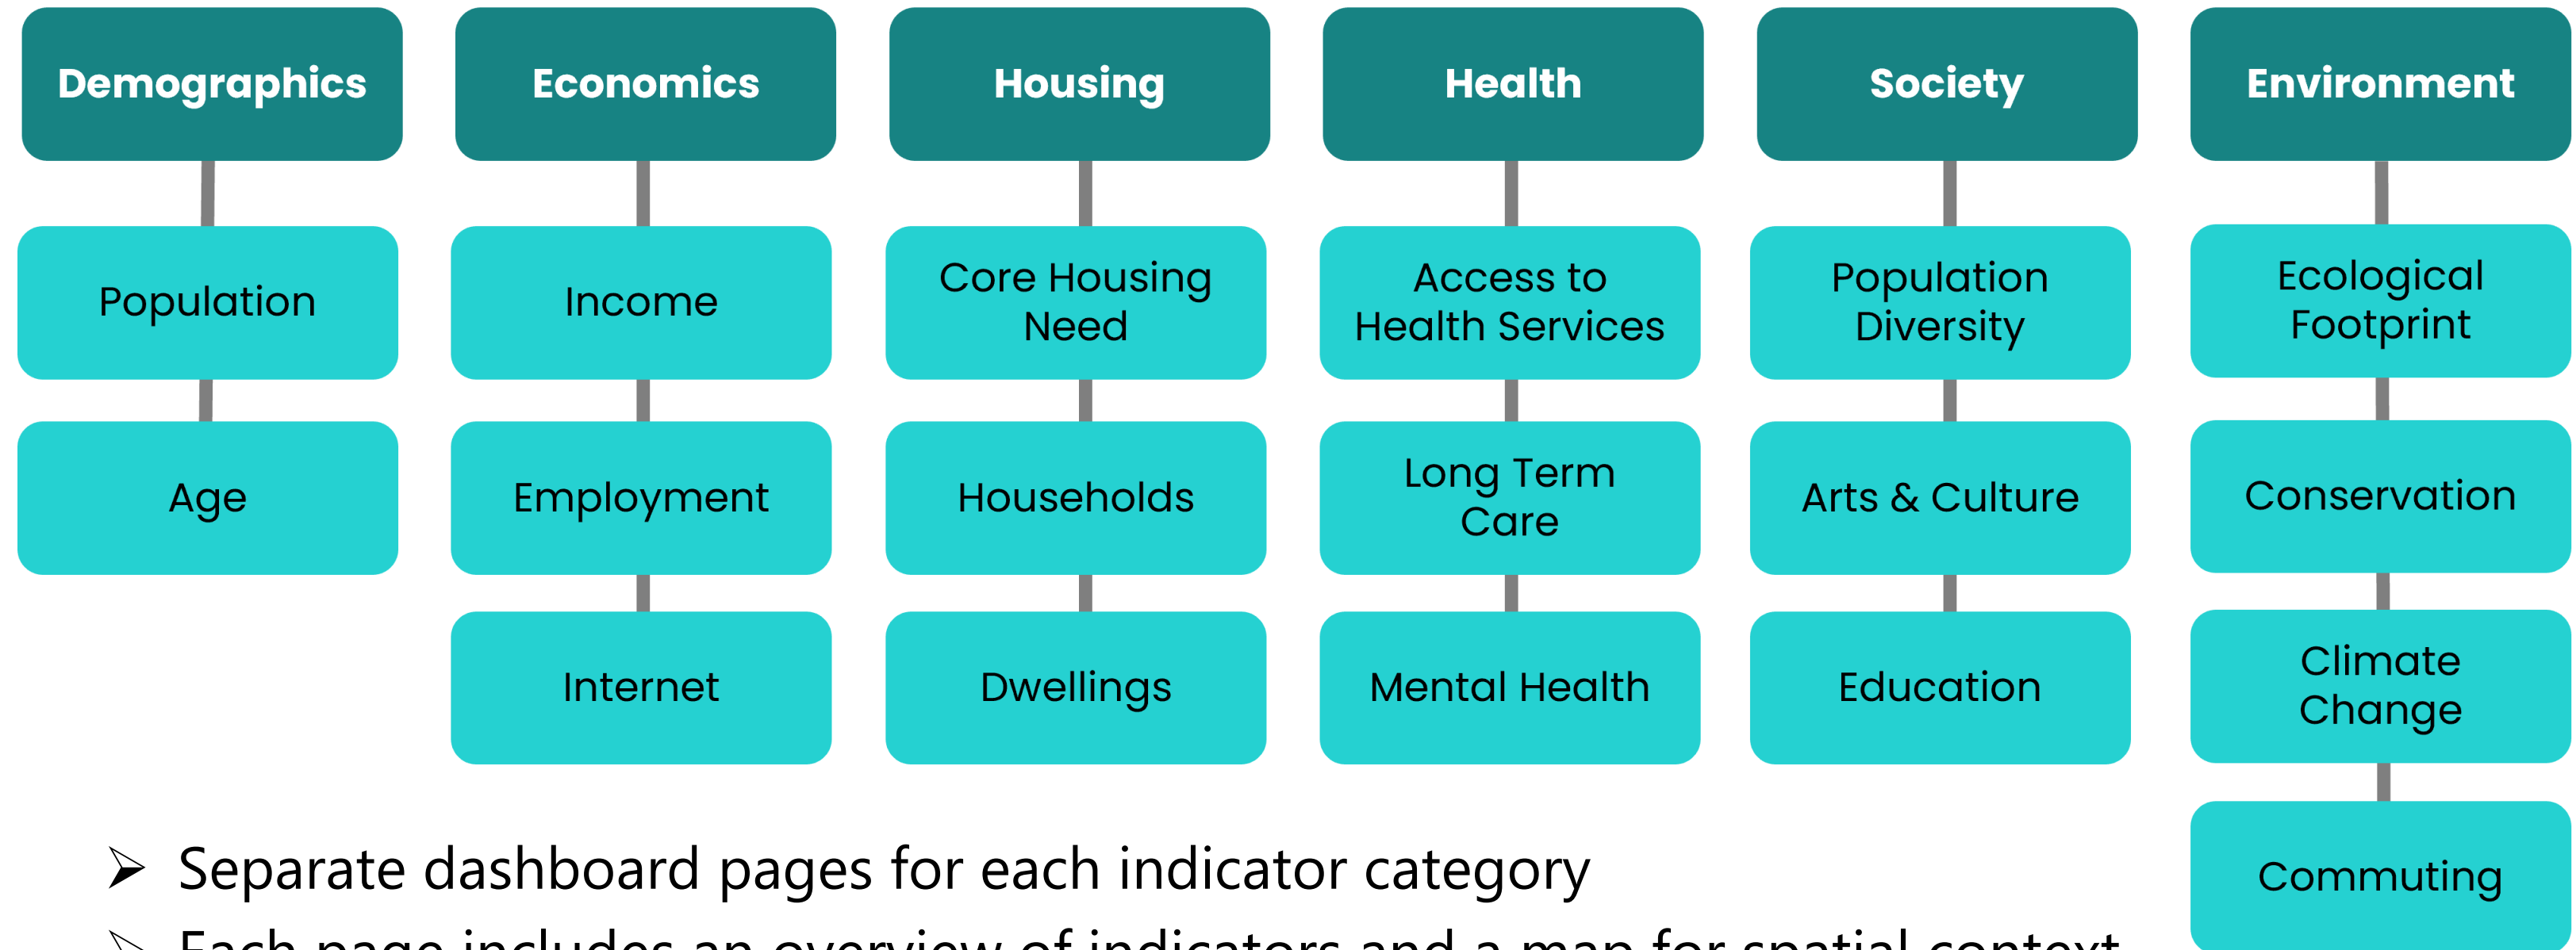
Demographics

Population

Age

Economics

Income

Employment

Internet

Housing

Core Housing Need

Households

Dwellings

Health

Access to Health Services

Long Term Care

Mental Health

Society

Population Diversity

Arts & Culture

Education

Environment

Ecological Footprint

Conservation

Climate Change

Commuting

➢ Separate dashboard pages for each indicator category

➢ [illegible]